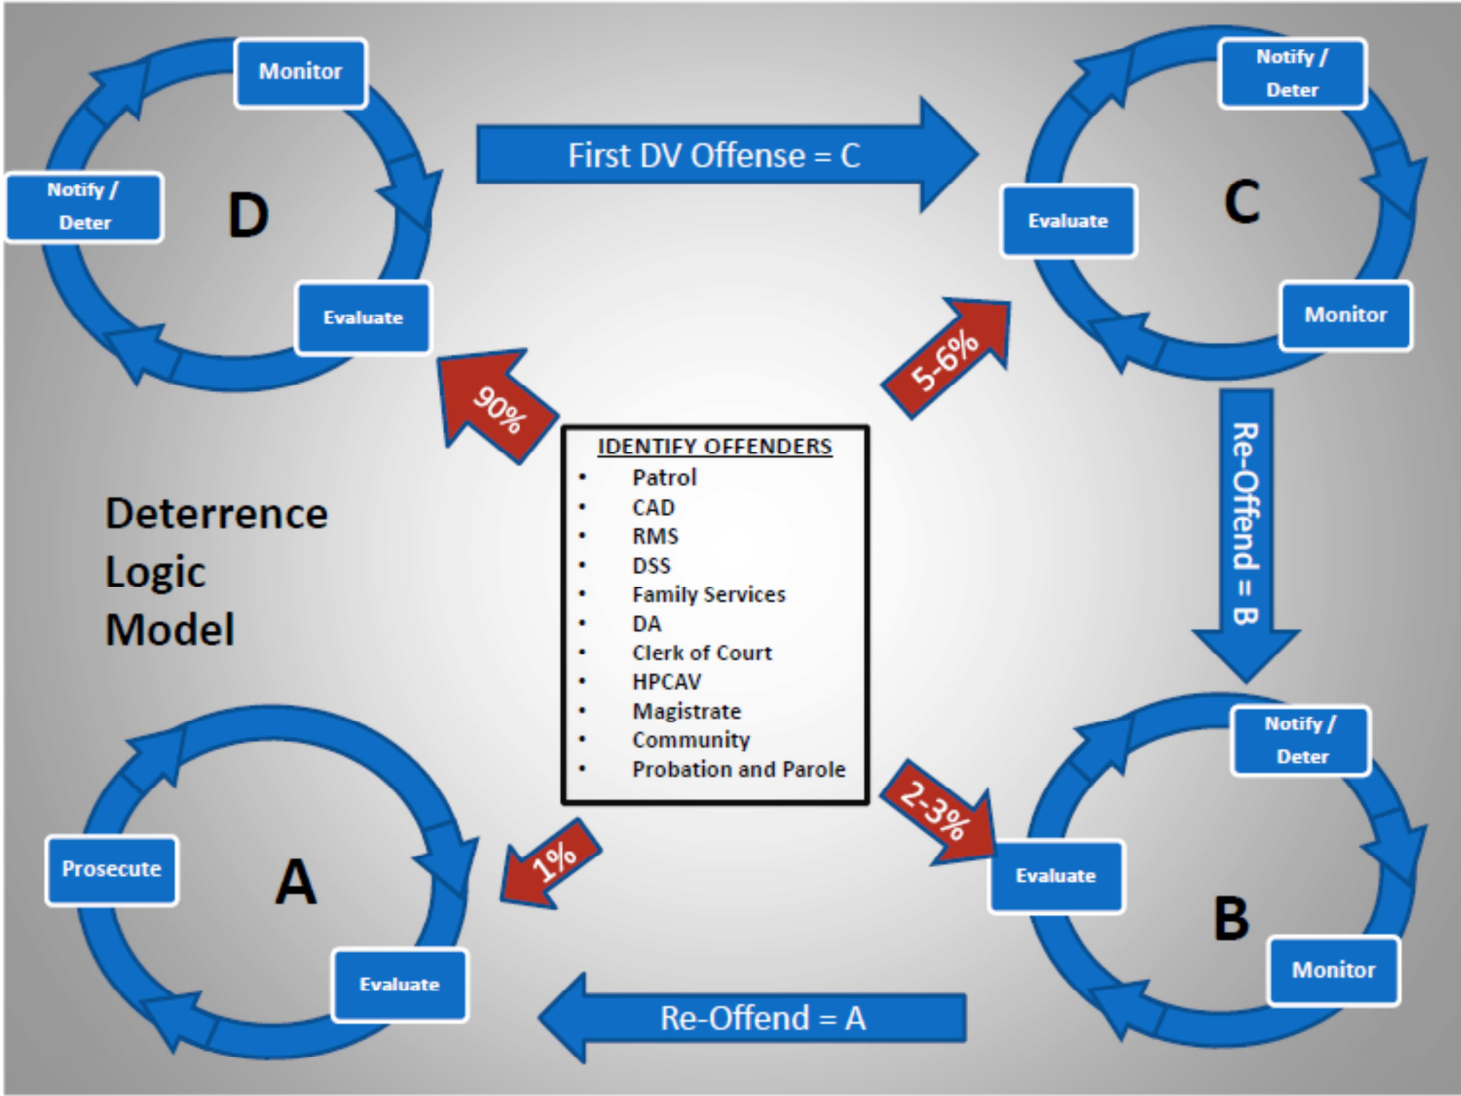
Monitor

Notify / Deter

D

Evaluate

First DV Offense = C

Notify / Deter

Evaluate

C

Monitor

90%

5-6%

Re-Offend = B

IDENTIFY OFFENDERS
- Patrol
- CAD
- RMS
- DSS
- Family Services
- DA
- Clerk of Court
- HPCAV
- Magistrate
- Community
- Probation and Parole

Deterrence Logic Model

Prosecute

A

Evaluate

1%

2-3%

Notify / Deter

Evaluate

B

Monitor

Re-Offend = A